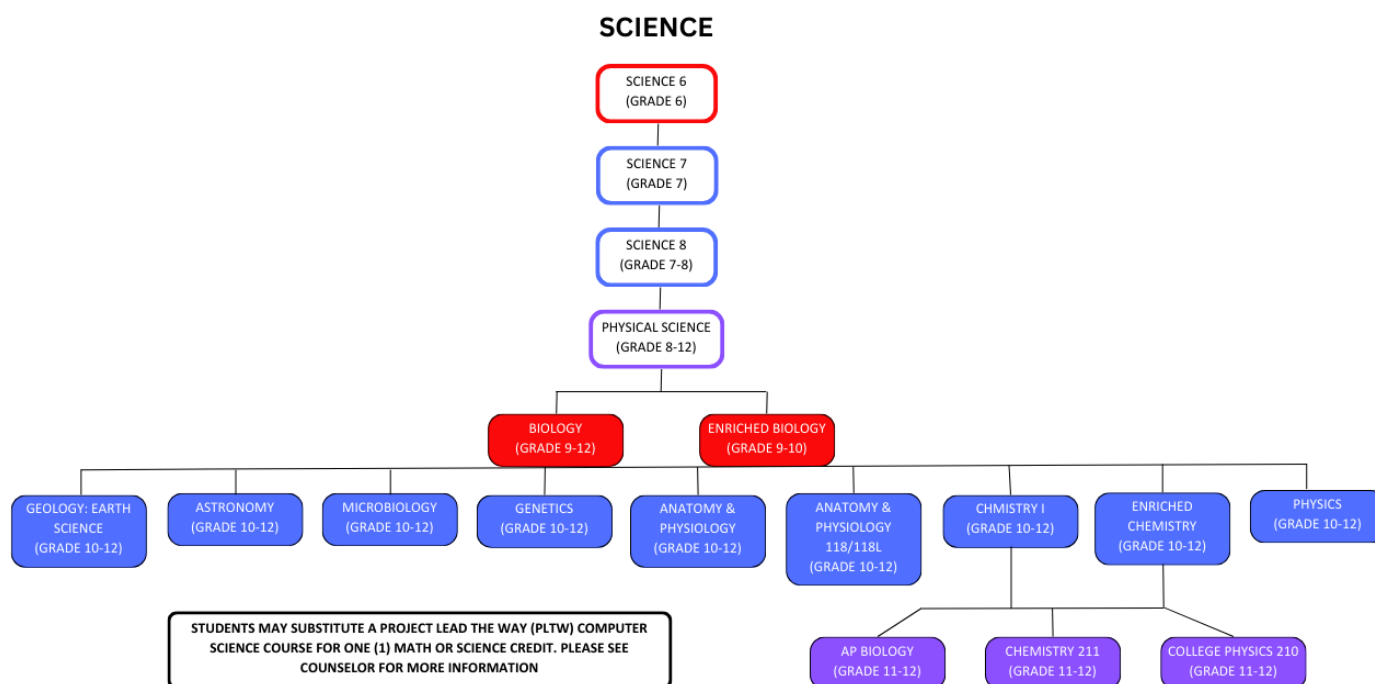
SCIENCE

SCIENCE 6
(GRADE 6)

SCIENCE 7
(GRADE 7)

SCIENCE 8
(GRADE 7-8)

PHYSICAL SCIENCE
(GRADE 8-12)

BIOLOGY
(GRADE 9-12)

ENRICHED BIOLOGY
(GRADE 9-10)

GEOLOGY: EARTH SCIENCE
(GRADE 10-12)

ASTRONOMY
(GRADE 10-12)

MICROBIOLOGY
(GRADE 10-12)

GENETICS
(GRADE 10-12)

ANATOMY & PHYSIOLOGY
(GRADE 10-12)

ANATOMY & PHYSIOLOGY 118/118L
(GRADE 10-12)

CHMISTRY I
(GRADE 10-12)

ENRICHED CHEMISTRY
(GRADE 10-12)

PHYSICS
(GRADE 10-12)

STUDENTS MAY SUBSTITUTE A PROJECT LEAD THE WAY (PLTW) COMPUTER SCIENCE COURSE FOR ONE (1) MATH OR SCIENCE CREDIT. PLEASE SEE COUNSELOR FOR MORE INFORMATION

AP BIOLOGY
(GRADE 11-12)

CHEMISTRY 211
(GRADE 11-12)

COLLEGE PHYSICS 210
(GRADE 11-12)